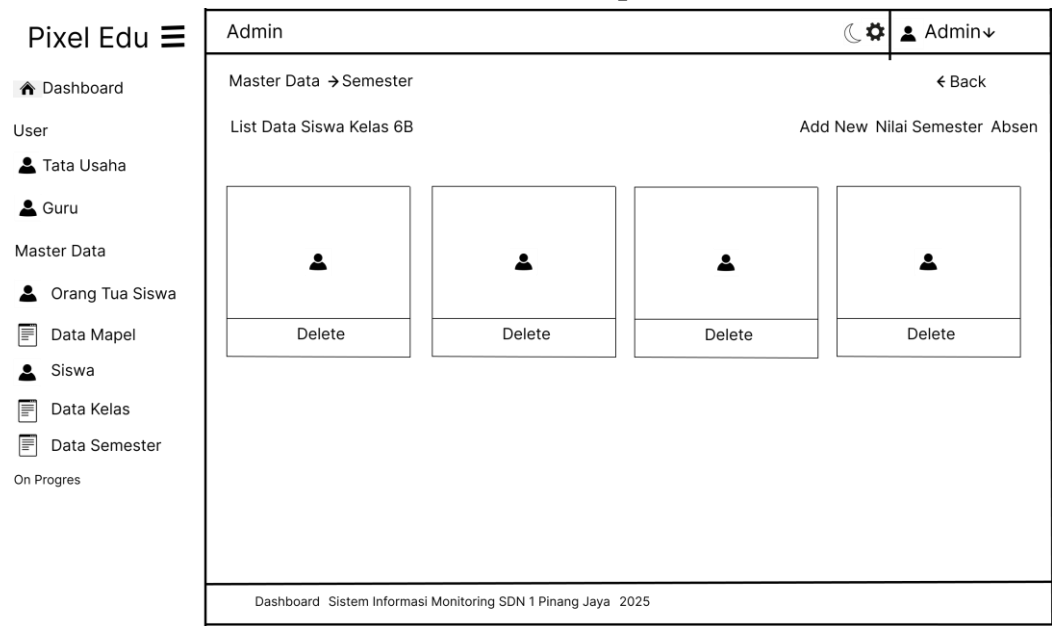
Pixel Edu ☰

Dashboard

User

Tata Usaha

Guru

Master Data

Orang Tua Siswa

Data Mapel

Siswa

Data Kelas

Data Semester

On Progres

Admin

Admin

Master Data → Semester

← Back

List Data Siswa Kelas 6B

Add New Nilai Semester Absen

Delete

Delete

Delete

Delete

Dashboard Sistem Informasi Monitoring SDN 1 Pinang Jaya 2025